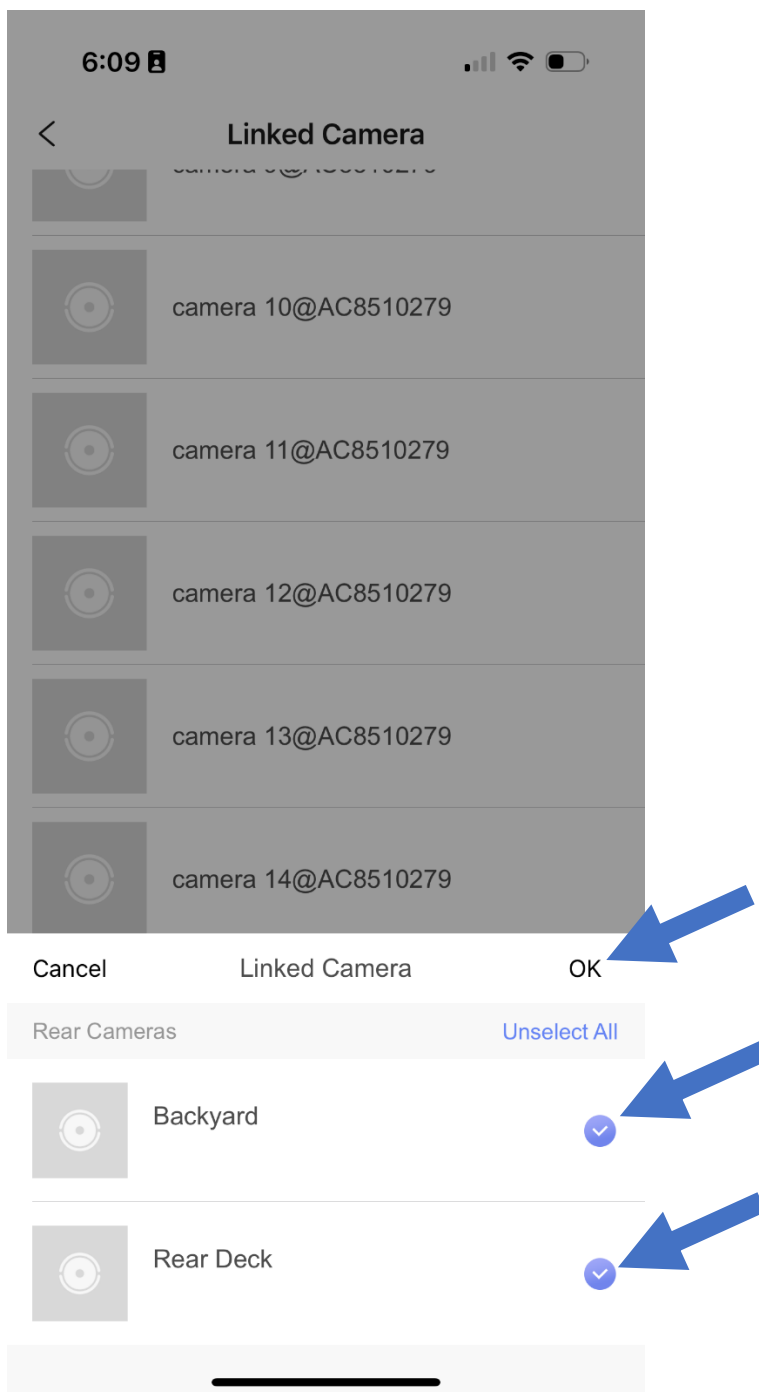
6:09

Linked Camera

camera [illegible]@AC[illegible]

camera 10@AC8510279

camera 11@AC8510279

camera 12@AC8510279

camera 13@AC8510279

camera 14@AC8510279

Cancel Linked Camera OK

Rear Cameras Unselect All

Backyard

Rear Deck